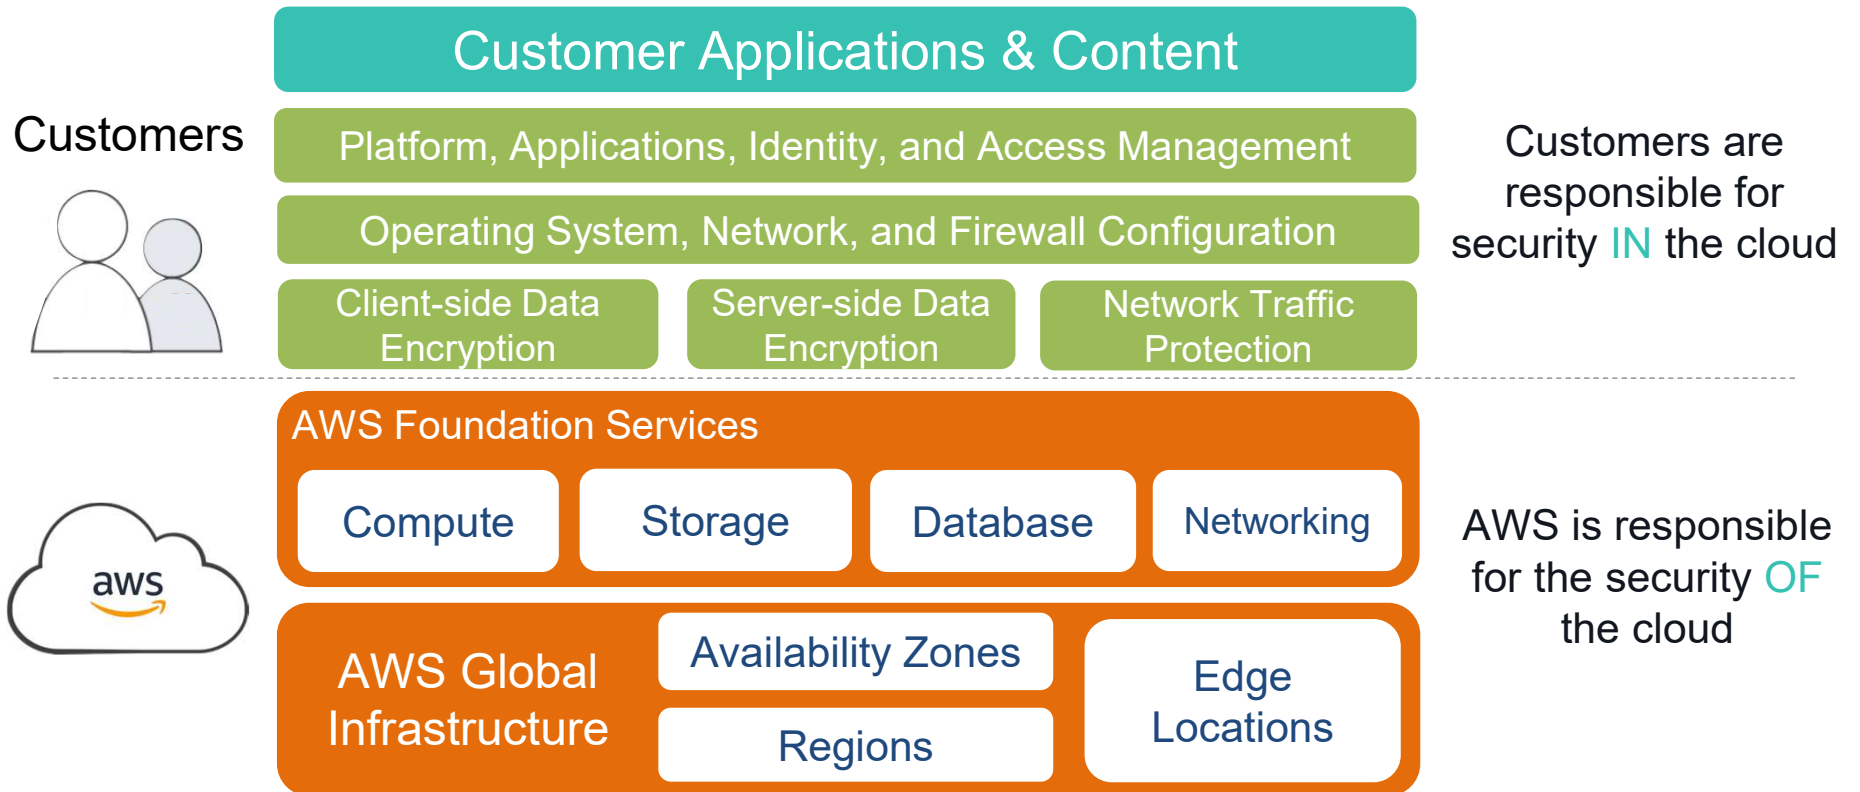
Customers

Customer Applications & Content

Platform, Applications, Identity, and Access Management

Operating System, Network, and Firewall Configuration

Client-side Data Encryption

Server-side Data Encryption

Network Traffic Protection

Customers are responsible for security IN the cloud

aws

AWS Foundation Services

Compute

Storage

Database

Networking

AWS Global Infrastructure

Availability Zones

Regions

Edge Locations

AWS is responsible for the security OF the cloud